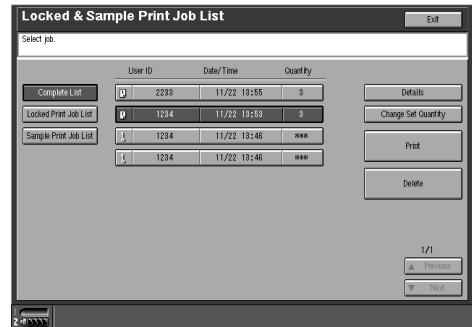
Locked & Sample Print Job List

Exit

Select job.

| | User ID | Date/Time | Quantity |
|---|---|---|---|
| Complete List | P 2233 | 11/22 13:55 | 3 |
| Locked Print Job List | P 1234 | 11/22 13:53 | 3 |
| Sample Print Job List | ! 1234 | 11/22 13:46 | *** |
| | ! 1234 | 11/22 13:46 | *** |

Details

Change Set Quantity

Print

Delete

1/1

▲ Previous

▼ Next

2